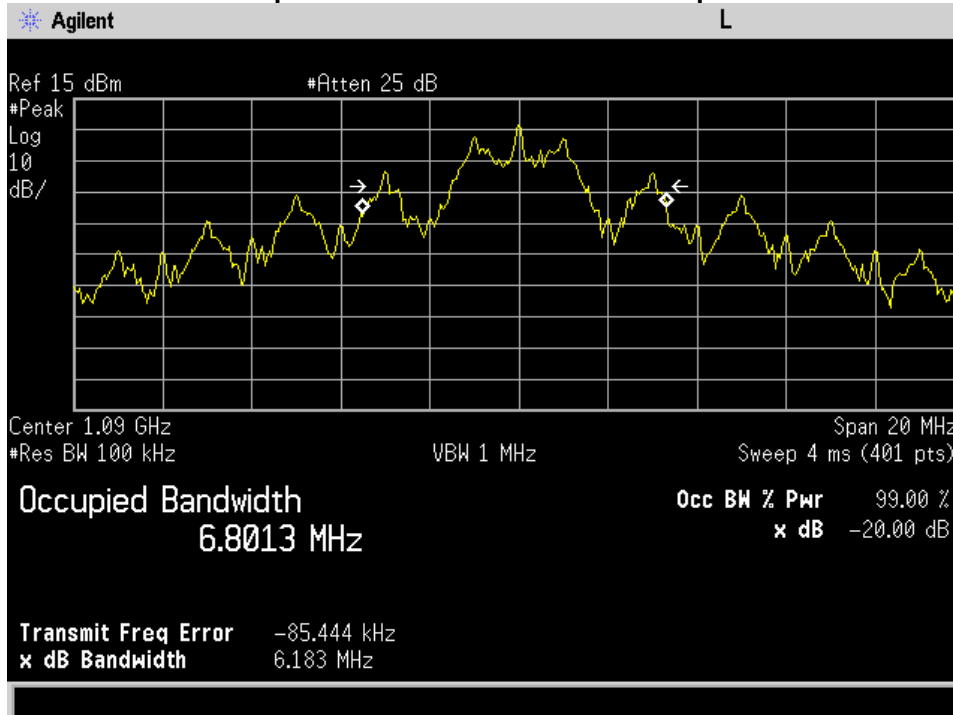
Agilent L

Ref 15 dBm #Atten 25 dB
#Peak
Log
10
dB/

Center 1.09 GHz Span 20 MHz
#Res BW 100 kHz VBW 1 MHz Sweep 4 ms (401 pts)

Occupied Bandwidth
6.8013 MHz

Occ BW % Pwr 99.00 %
x dB -20.00 dB

Transmit Freq Error -85.444 kHz
x dB Bandwidth 6.183 MHz